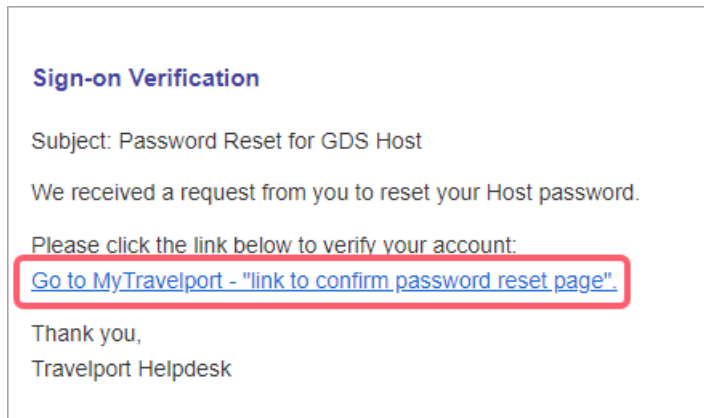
Sign-on Verification

Subject: Password Reset for GDS Host

We received a request from you to reset your Host password.

Please click the link below to verify your account:
Go to MyTravelport - "link to confirm password reset page".

Thank you,
Travelport Helpdesk